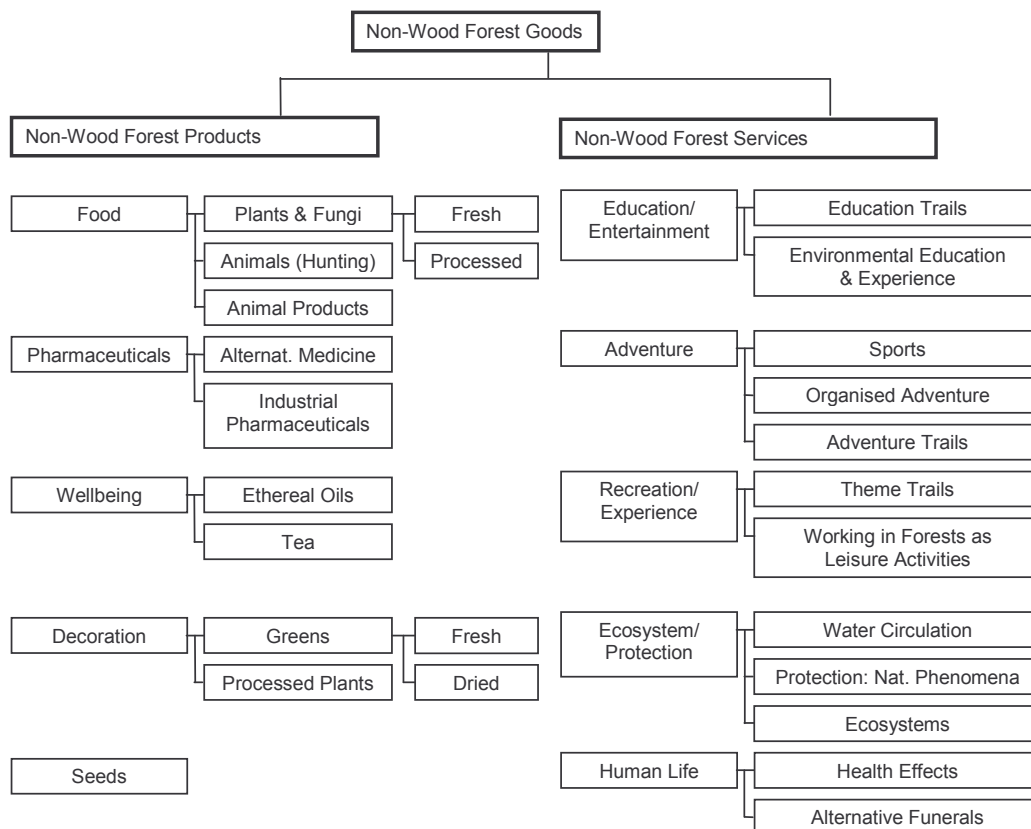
Non-Wood Forest Goods

Non-Wood Forest Products

Food
Plants & Fungi
Fresh
Processed
Animals (Hunting)
Animal Products

Pharmaceuticals
Alternat. Medicine
Industrial Pharmaceuticals

Wellbeing
Ethereal Oils
Tea

Decoration
Greens
Fresh
Dried
Processed Plants

Seeds

Non-Wood Forest Services

Education/ Entertainment
Education Trails
Environmental Education & Experience

Adventure
Sports
Organised Adventure
Adventure Trails

Recreation/ Experience
Theme Trails
Working in Forests as Leisure Activities

Ecosystem/ Protection
Water Circulation
Protection: Nat. Phenomena
Ecosystems

Human Life
Health Effects
Alternative Funerals